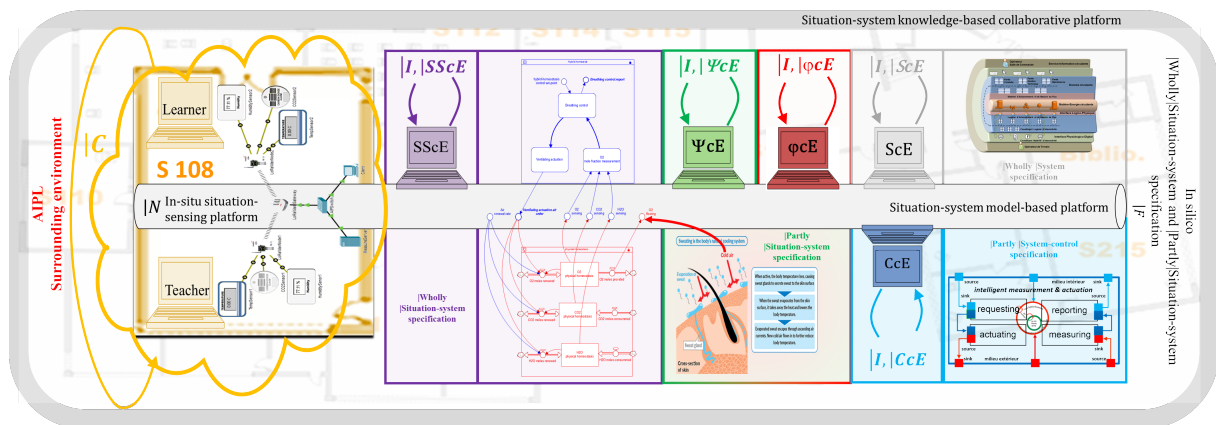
Situation-system knowledge-based collaborative platform

AIPL
Surrounding environment

$|C$

Learner

Teacher

S 108

$|N$ In-situ situation-sensing platform

$|I, |SScE$

SScE

|Wholly
|Situation-system
specification

Shivering control

Sweating in the body's cooling system

Cold air

Evaporation

Sweat gland

Cross-section of skin

$|I, |\Psi cE$

$\Psi$cE

$|I, |\varphi cE$

$\varphi$cE

|Partly
|Situation-system
specification

$|I, |ScE$

ScE

|Wholly |System
specification

Situation-system model-based platform

CcE

$|I, |CcE$

|Partly |System-control
specification

intelligent measurement & actuation

requesting

reporting

actuating

measuring

source

sink

milieu intérieur

milieu extérieur

In silico
|Wholly|Situation-system and |Partly|Situation-system specification
$|F$